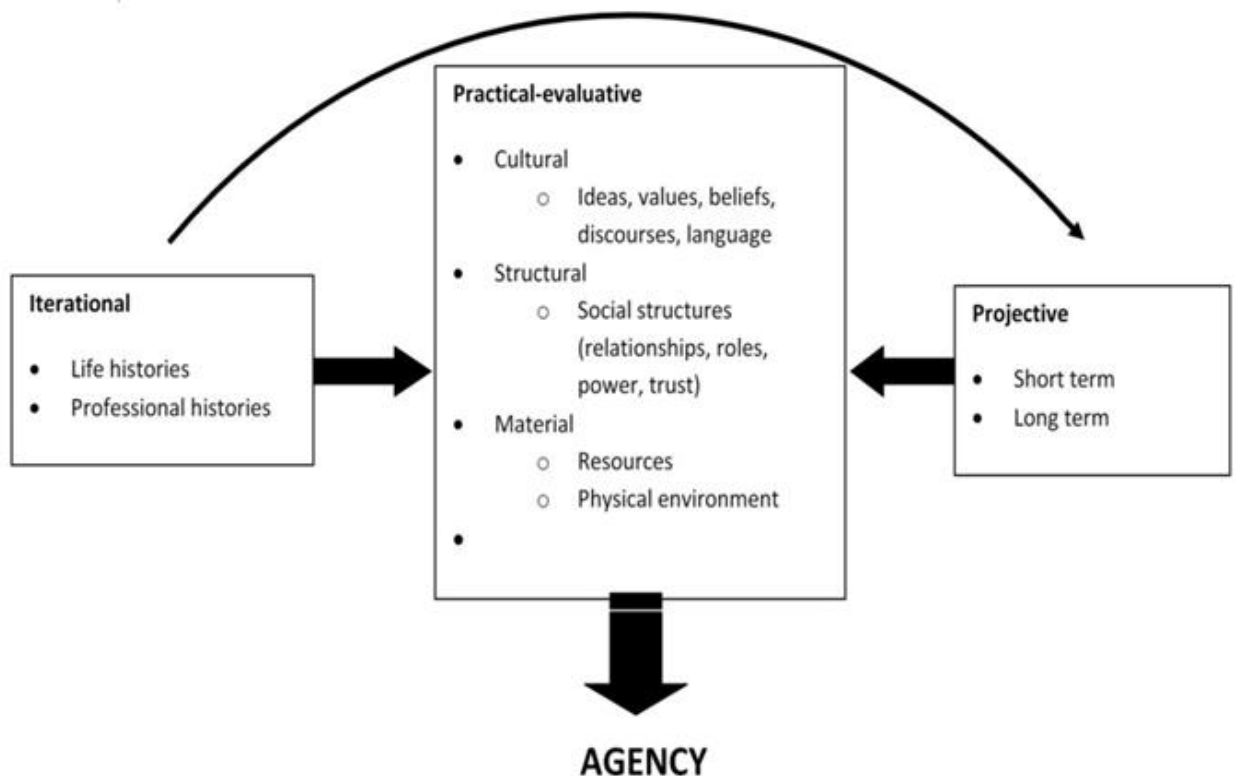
Iterational

- Life histories
- Professional histories

Practical-evaluative

- Cultural
  - Ideas, values, beliefs, discourses, language
- Structural
  - Social structures (relationships, roles, power, trust)
- Material
  - Resources
  - Physical environment
-

Projective

- Short term
- Long term

AGENCY